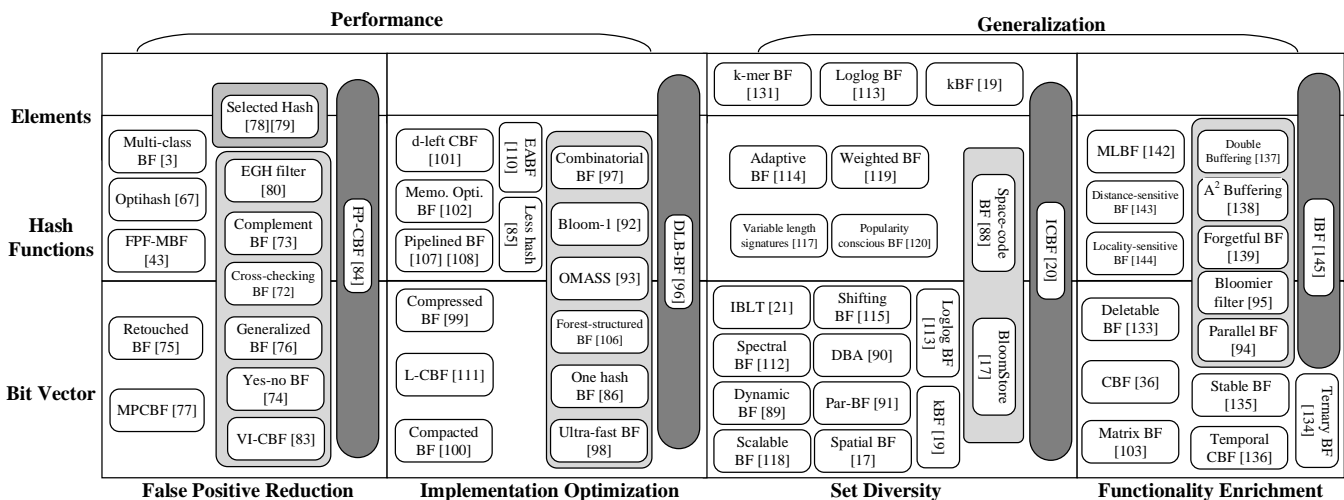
Performance

Generalization

Elements

Hash Functions

Bit Vector

Selected Hash [78][79]

Multi-class BF [3]

Optihash [67]

FPF-MBF [43]

Retouched BF [75]

MPCBF [77]

EGH filter [80]

Complement BF [73]

Cross-checking BF [72]

Generalized BF [76]

Yes-no BF [74]

VI-CBF [83]

FP-CBF [84]

d-left CBF [101]

EABF [110]

Memo. Opti. BF [102]

Less hash [85]

Pipelined BF [107] [108]

Compressed BF [99]

L-CBF [111]

Compacted BF [100]

Combinatorial BF [97]

Bloom-1 [92]

OMASS [93]

Forest-structured BF [106]

One hash BF [86]

Ultra-fast BF [98]

DLB-BF [96]

k-mer BF [131]

Loglog BF [113]

kBF [19]

Adaptive BF [114]

Weighted BF [119]

Variable length signatures [117]

Popularity conscious BF [120]

Space-code BF [88]

ICBF [20]

IBLT [21]

Shifting BF [115]

Loglog BF [113]

Spectral BF [112]

DBA [90]

BloomStore [17]

Dynamic BF [89]

Par-BF [91]

kBF [19]

Scalable BF [118]

Spatial BF [17]

MLBF [142]

Distance-sensitive BF [143]

Locality-sensitive BF [144]

Double Buffering [137]

$A^2$ Buffering [138]

Forgetful BF [139]

Bloomier filter [95]

Parallel BF [94]

IBF [145]

Deletable BF [133]

CBF [36]

Matrix BF [103]

Stable BF [135]

Temporal CBF [136]

Ternary BF [134]

False Positive Reduction

Implementation Optimization

Set Diversity

Functionality Enrichment